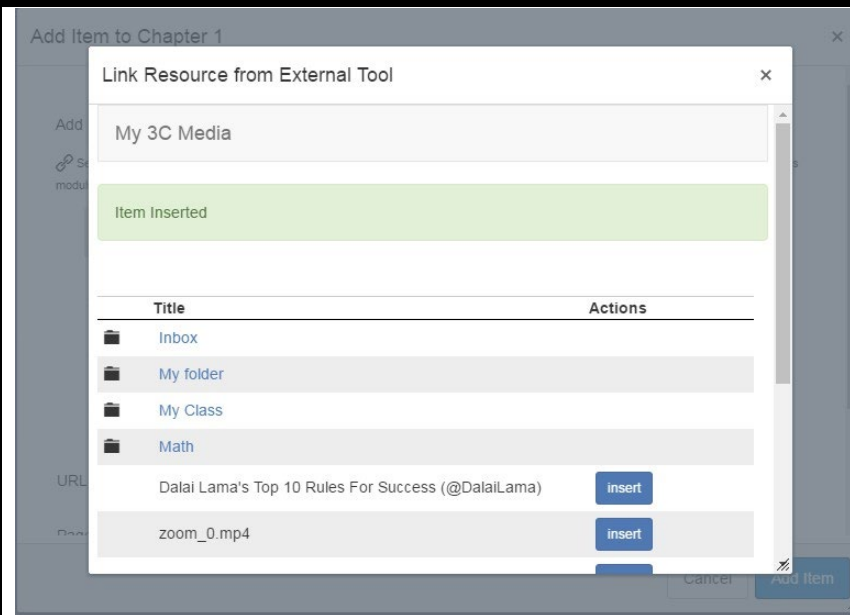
Add Item to Chapter 1

×

Link Resource from External Tool

×

Add

modul

My 3C Media

Item Inserted

| Title | Actions |
|---|---|
| Inbox | |
| My folder | |
| My Class | |
| Math | |
| Dalai Lama's Top 10 Rules For Success (@DalaiLama) | insert |
| zoom_0.mp4 | insert |

URL

Cancel

Add Item